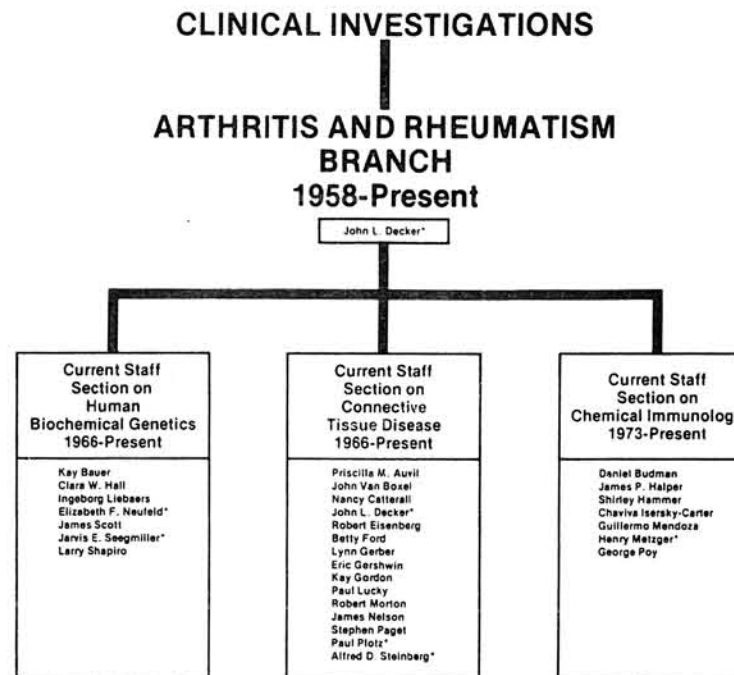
CLINICAL INVESTIGATIONS

ARTHRITIS AND RHEUMATISM BRANCH
1958-Present

John L. Decker*

Current Staff
Section on
Human
Biochemical Genetics
1966-Present

Kay Bauer
Clara W. Hall
Ingeborg Liebaers
Elizabeth F. Neufeld*
James Scott
Jarvis E. Seegmiller*
Larry Shapiro

Current Staff
Section on
Connective
Tissue Disease
1966-Present

Priscilla M. Auvil
John Van Boxel
Nancy Catterall
John L. Decker*
Robert Eisenberg
Betty Ford
Lynn Gerber
Eric Gershwin
Kay Gordon
Paul Lucky
Robert Morton
James Nelson
Stephen Paget
Paul Plotz*
Alfred D. Steinberg*

Current Staff
Section on
Chemical Immunolog
1973-Present

Daniel Budman
James P. Halper
Shirley Hammer
Chaviva Isersky-Carter
Guillermo Mendoza
Henry Metzger*
George Poy